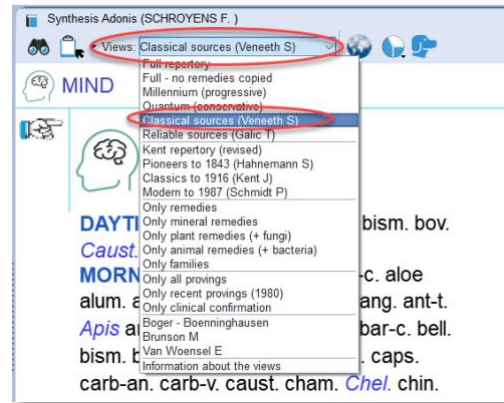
Synthesis Adonis (SCHROYENS F. )

Views: Classical sources (Veneeth S)

MIND

Full repertory
Full - no remedies copied
Millennium (progressive)
Quantum (conservative)
Classical sources (Veneeth S)
Reliable sources (Galic T)
Kent repertory (revised)
Pioneers to 1843 (Hahnemann S)
Classics to 1916 (Kent J)
Modern to 1987 (Schmidt P)
Only remedies
Only mineral remedies
Only plant remedies (+ fungi)
Only animal remedies (+ bacteria)
Only families
Only all provings
Only recent provings (1980)
Only clinical confirmation
Boger - Boenninghausen
Brunson M
Van Woensel E
Information about the views

DAYTI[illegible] bism. bov.
Caust.
MORN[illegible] -c. aloe
alum. a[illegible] ang. ant-t.
Apis a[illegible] bar-c. bell.
bism. b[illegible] . caps.
carb-an. carb-v. caust. cham. Chel. chin.